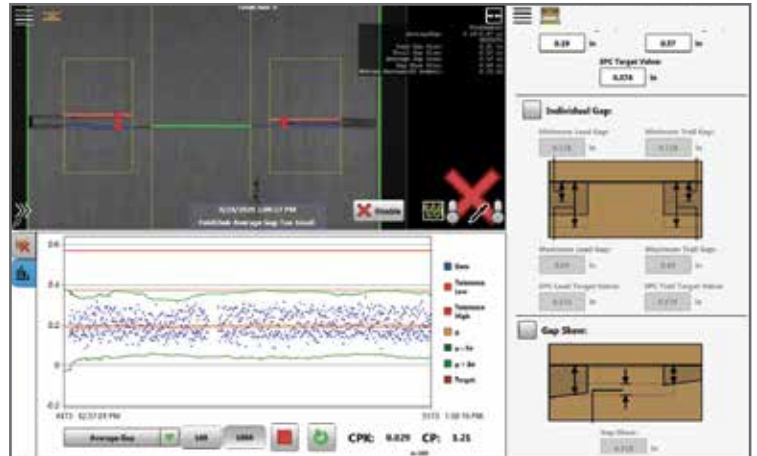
0.29 in
0.37 in
SPC Target Value:
0.374 in
Individual Gap:
Minimum Lead Gap:
Minimum Trail Gap:
in
in
Maximum Lead Gap:
Maximum Trail Gap:
SPC Lead Target Value:
SPC Trail Target Value:
Gap Skew:
Gap Skew:
Disable
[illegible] Average Gap Too Small
0.6
0.4
0.2
0
-0.2
Data
Tolerance Low
Tolerance High
μ
μ - 3σ
μ + 3σ
Target
Average Gap
100
1000
CPK: 0.029
CP: 3.21